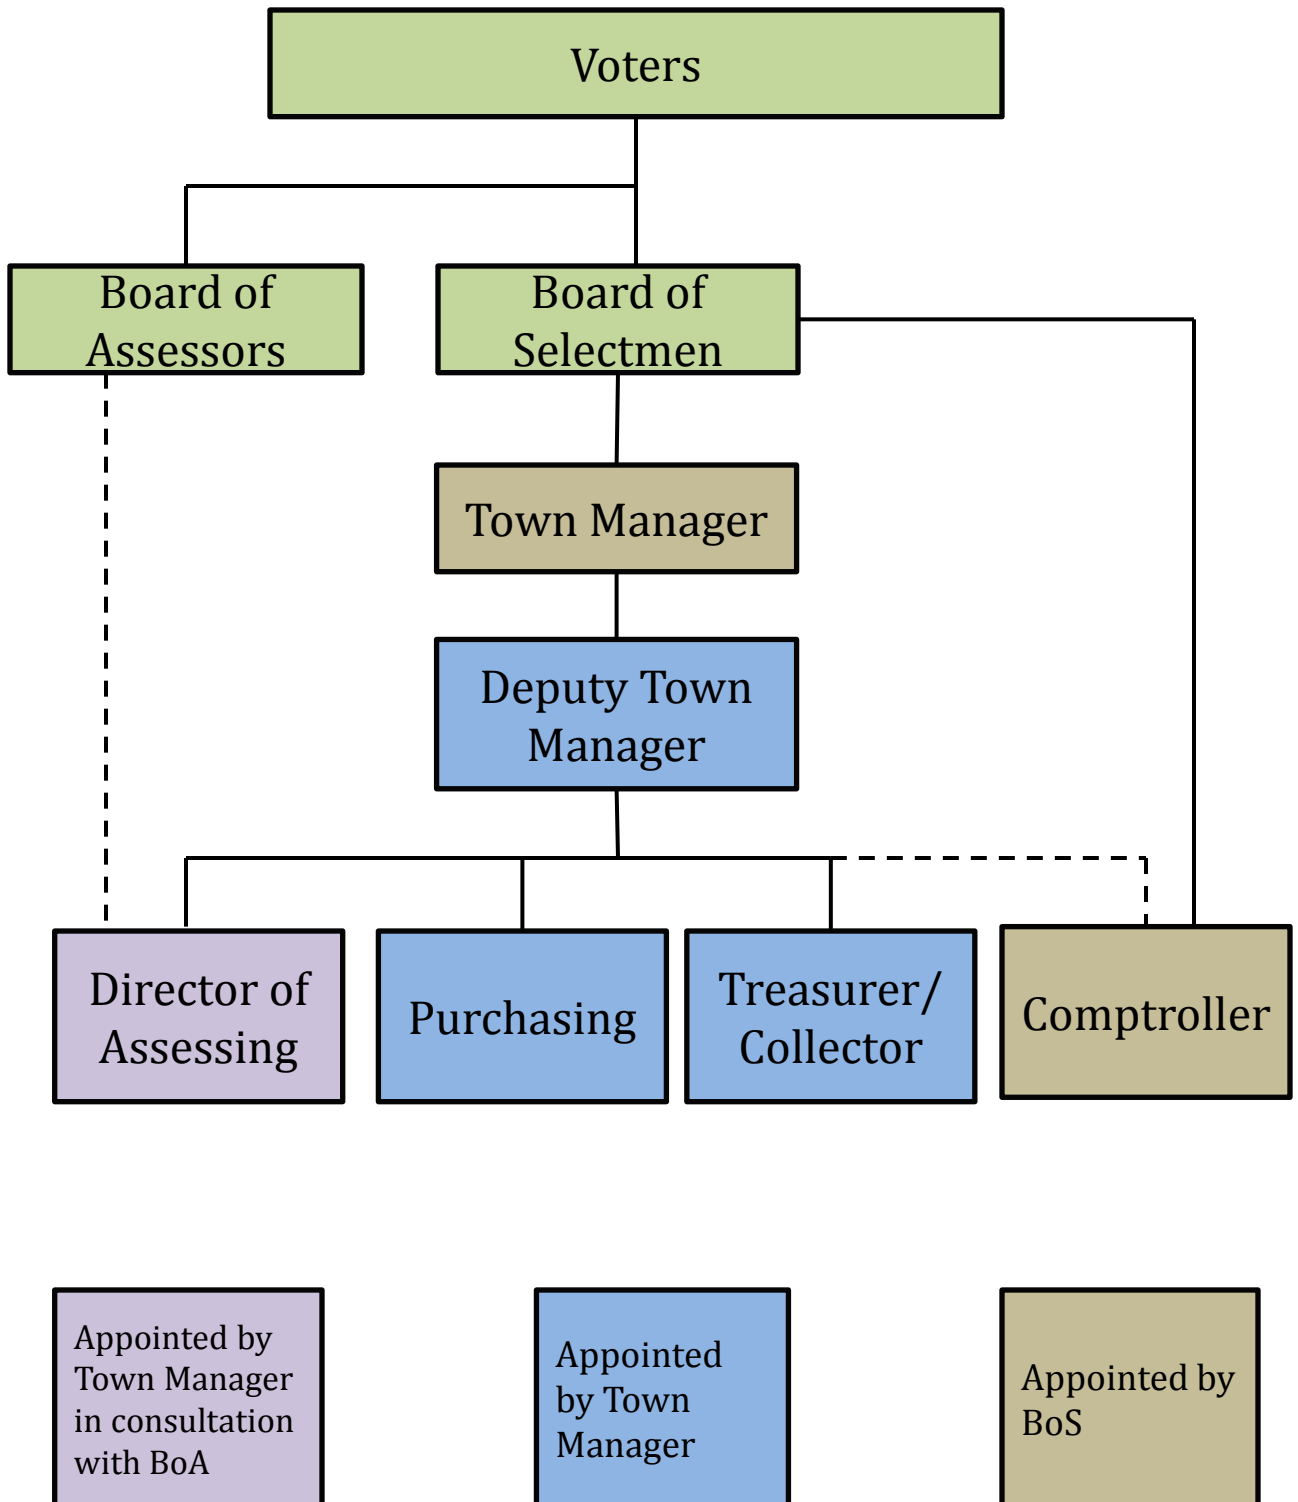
Voters

Board of Assessors

Board of Selectmen

Town Manager

Deputy Town Manager

Director of Assessing

Purchasing

Treasurer/ Collector

Comptroller

Appointed by Town Manager in consultation with BoA

Appointed by Town Manager

Appointed by BoS